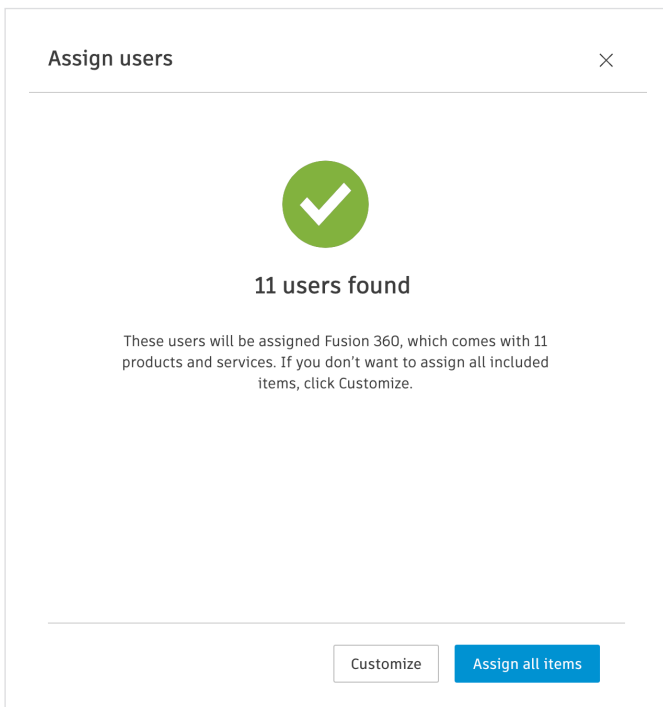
Assign users

×

11 users found

These users will be assigned Fusion 360, which comes with 11 products and services. If you don’t want to assign all included items, click Customize.

Customize

Assign all items